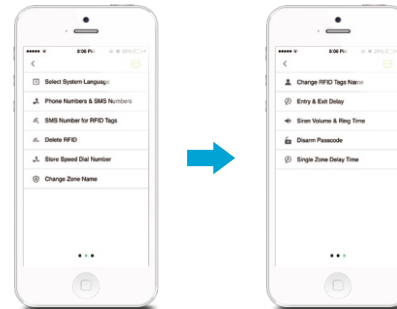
8:06 PM

<

Select System Language

Phone Numbers & SMS Numbers

SMS Number for RFID Tags

Delete RFID

Store Speed Dial Number

Change Zone Name

8:06 PM

<

Change RFID Tags Name

Entry & Exit Delay

Siren Volume & Ring Time

Disarm Passcode

Single Zone Delay Time